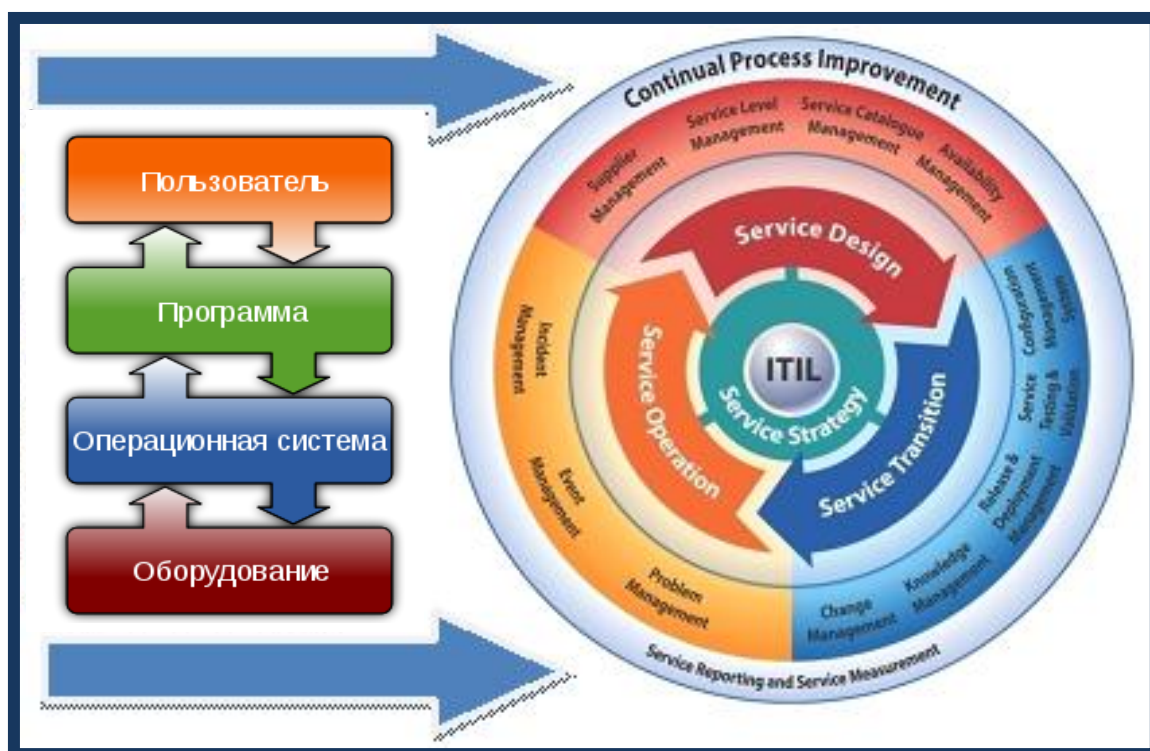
Пользователь

Программа

Операционная система

Оборудование

Continual Process Improvement

Supplier Management

Service Level Management

Service Catalogue Management

Availability Management

Service Configuration Management System

Service Testing & Validation

Release & Deployment Management

Knowledge Management

Change Management

Problem Management

Event Management

Incident Management

Service Design

Service Transition

Service Operation

ITIL

Service Strategy

Service Reporting and Service Measurement